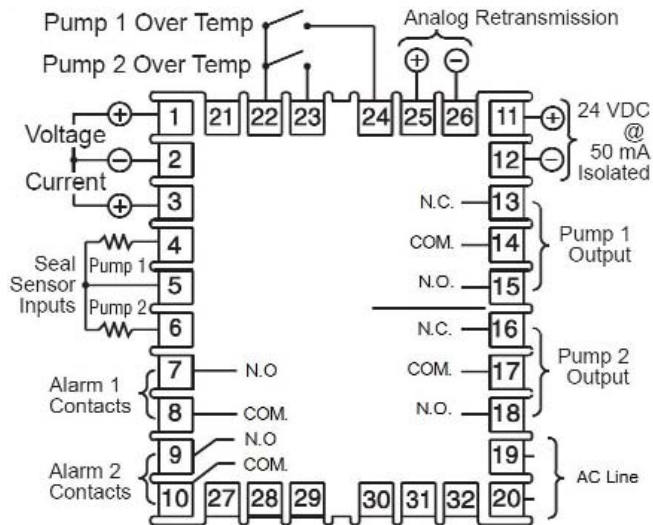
Pump 1 Over Temp

Pump 2 Over Temp

Analog Retransmission

+ −

21 22 23 24 25 26

1 Voltage + 
2 −
Current
3 +

11 + 24 VDC @ 50 mA Isolated
12 −

Seal Sensor Inputs
4 Pump 1
5
Pump 2
6

N.C. 13
COM. 14 Pump 1 Output
N.O. 15

N.C. 16
COM. 17 Pump 2 Output
N.O. 18

Alarm 1 Contacts
7 N.O
8 COM.

Alarm 2 Contacts
9 N.O
COM.
10

19
AC Line
20

27 28 29 30 31 32